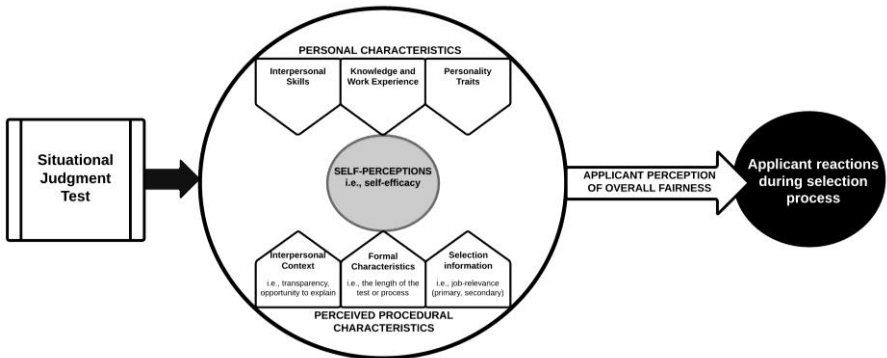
Situational Judgment Test

PERSONAL CHARACTERISTICS

Interpersonal Skills

Knowledge and Work Experience

Personality Traits

SELF-PERCEPTIONS i.e., self-efficacy

Interpersonal Context

i.e., transparency, opportunity to explain

Formal Characteristics

i.e., the length of the test or process

Selection information

i.e., job-relevance (primary, secondary)

PERCEIVED PROCEDURAL CHARACTERISTICS

APPLICANT PERCEPTION OF OVERALL FAIRNESS

Applicant reactions during selection process